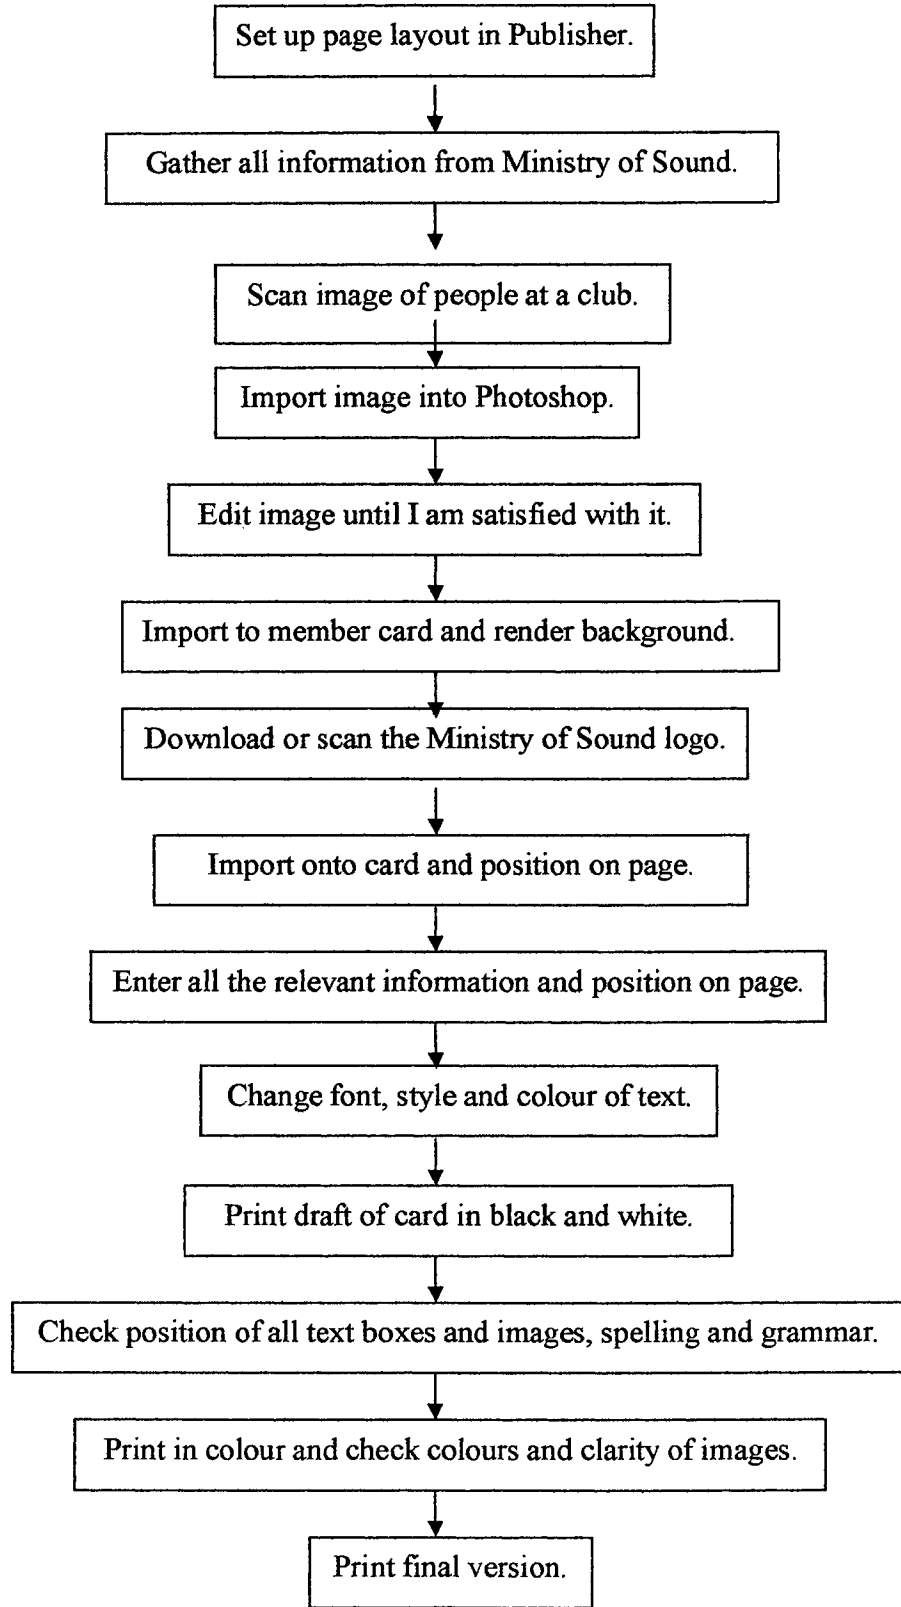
Set up page layout in Publisher.

Gather all information from Ministry of Sound.

Scan image of people at a club.

Import image into Photoshop.

Edit image until I am satisfied with it.

Import to member card and render background.

Download or scan the Ministry of Sound logo.

Import onto card and position on page.

Enter all the relevant information and position on page.

Change font, style and colour of text.

Print draft of card in black and white.

Check position of all text boxes and images, spelling and grammar.

Print in colour and check colours and clarity of images.

Print final version.